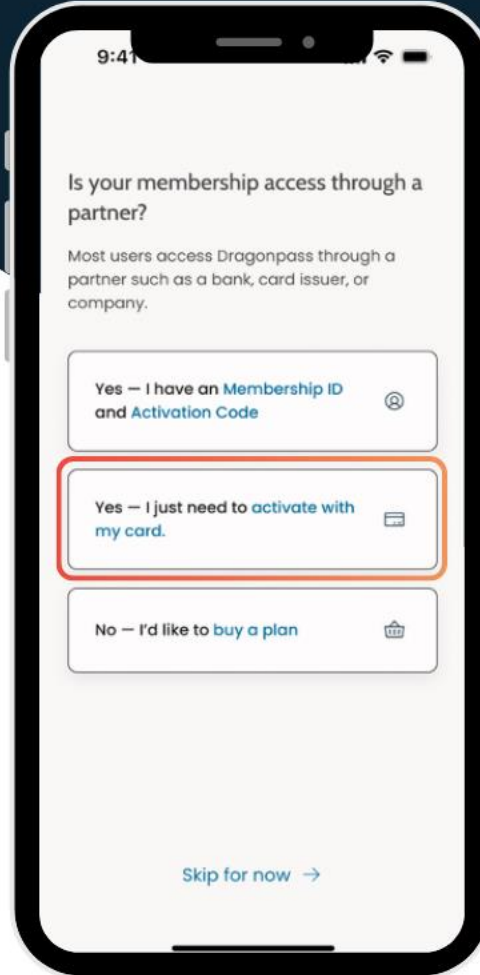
9:41

Is your membership access through a partner?

Most users access Dragonpass through a partner such as a bank, card issuer, or company.

Yes — I have an Membership ID and Activation Code

Yes — I just need to activate with my card.

No — I'd like to buy a plan

Skip for now →